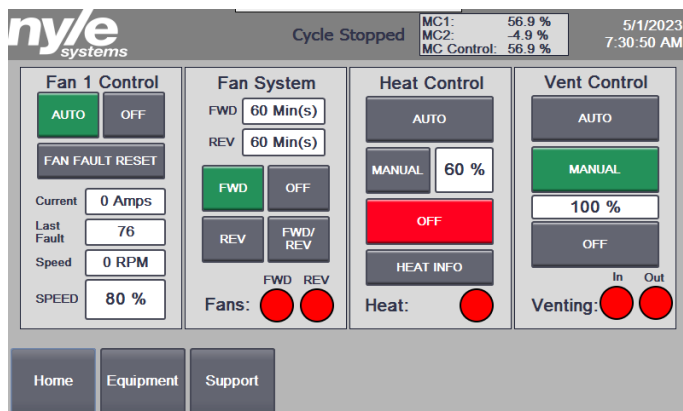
nyle systems

Cycle Stopped

| MC1: | 56.9 % |
|---|---|
| MC2: | -4.9 % |
| MC Control: | 56.9 % |

5/1/2023
7:30:50 AM

Fan 1 Control
AUTO
OFF
FAN FAULT RESET
Current 0 Amps
Last Fault 76
Speed 0 RPM
SPEED 80 %

Fan System
FWD 60 Min(s)
REV 60 Min(s)
FWD
OFF
REV
FWD/REV
FWD REV
Fans:

Heat Control
AUTO
MANUAL 60 %
OFF
HEAT INFO
Heat:

Vent Control
AUTO
MANUAL
100 %
OFF
In Out
Venting:

Home
Equipment
Support